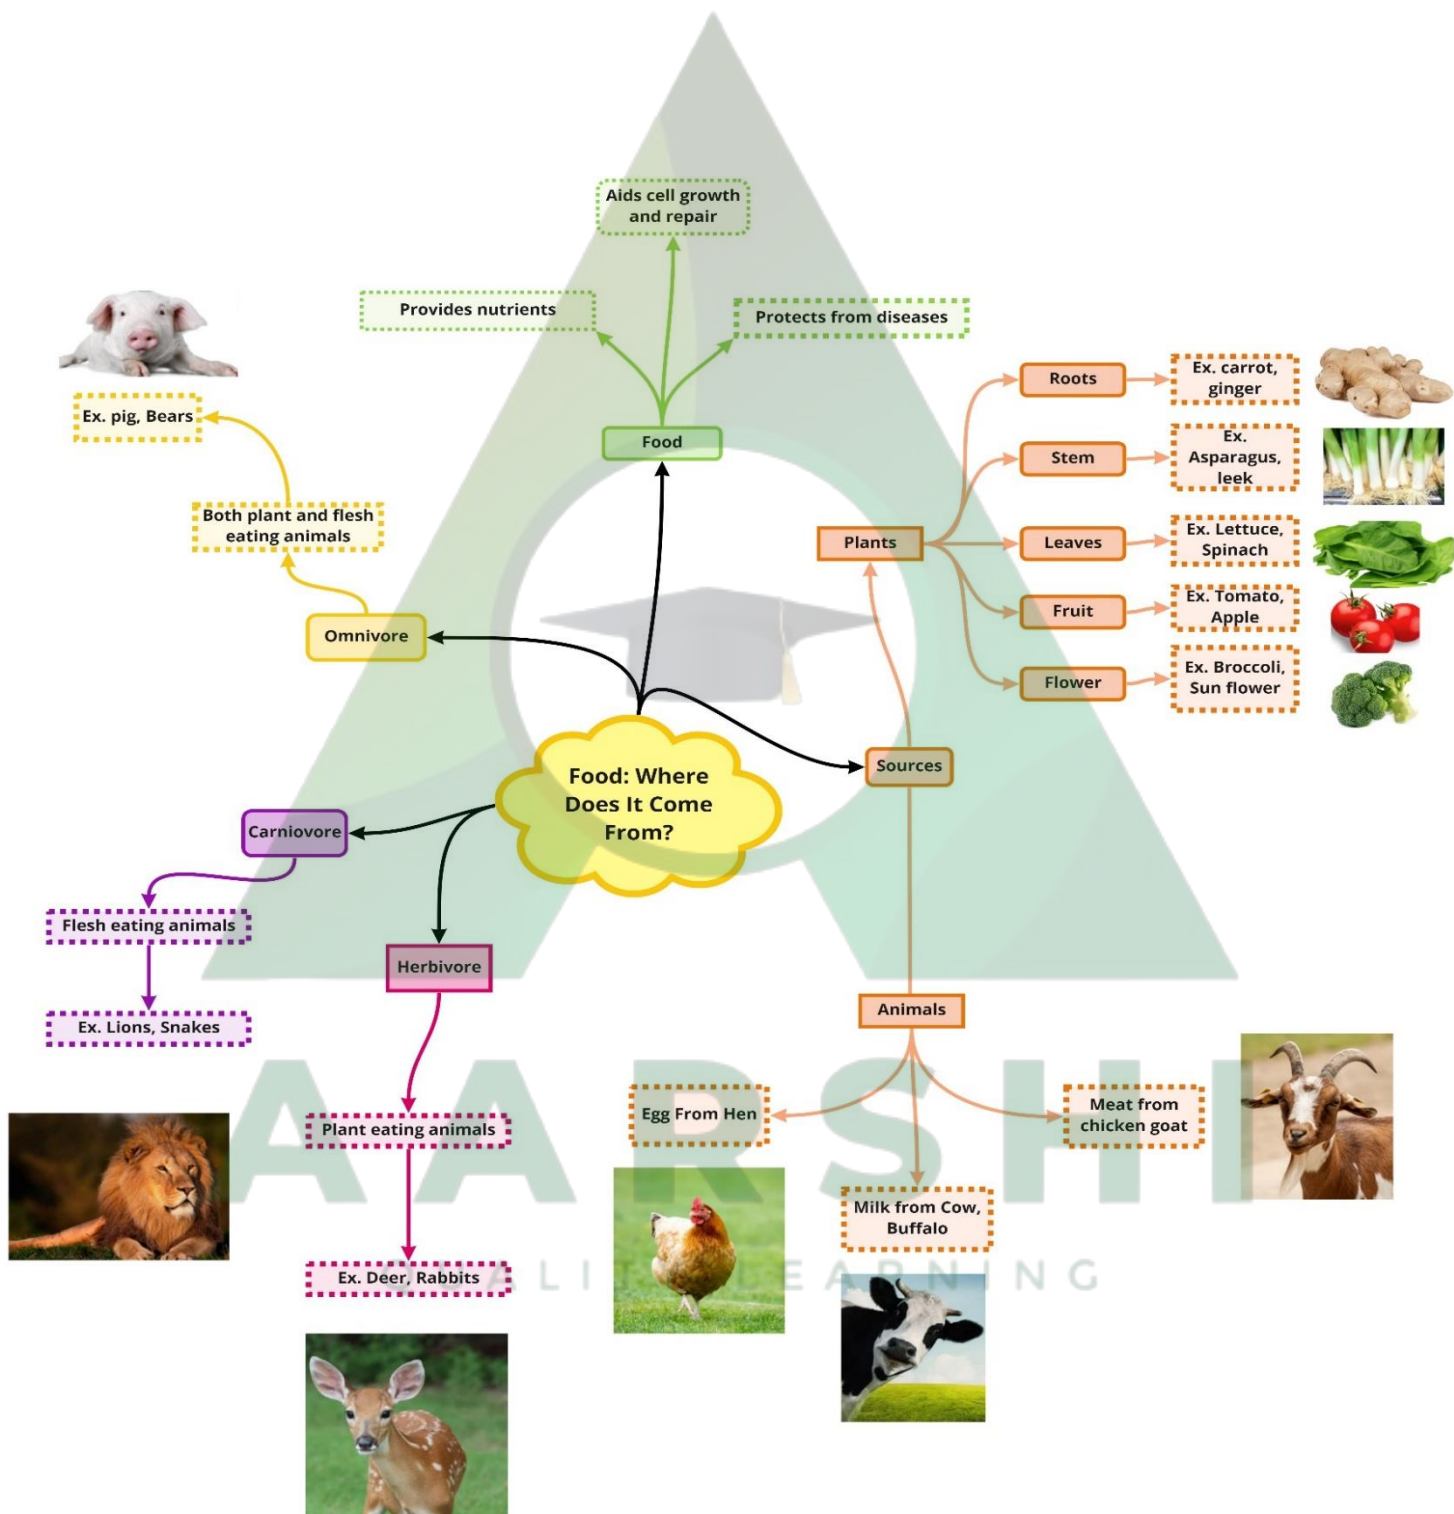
Aids cell growth and repair

Provides nutrients

Protects from diseases

Food

Ex. pig, Bears

Both plant and flesh eating animals

Omnivore

Food: Where Does It Come From?

Sources

Plants

Roots

Ex. carrot, ginger

Stem

Ex. Asparagus, leek

Leaves

Ex. Lettuce, Spinach

Fruit

Ex. Tomato, Apple

Flower

Ex. Broccoli, Sun flower

Carniovore

Flesh eating animals

Ex. Lions, Snakes

Herbivore

Plant eating animals

Ex. Deer, Rabbits

Animals

Egg From Hen

Milk from Cow, Buffalo

Meat from chicken goat

AARSHI

QUALITY LEARNING